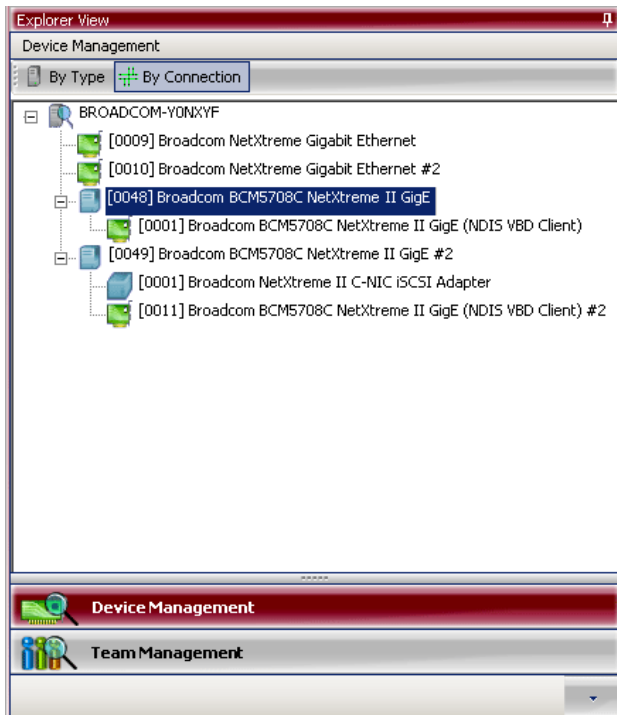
Explorer View

Device Management

By Type
By Connection

BROADCOM-Y0NXYF
[0009] Broadcom NetXtreme Gigabit Ethernet
[0010] Broadcom NetXtreme Gigabit Ethernet #2
[0048] Broadcom BCM5708C NetXtreme II GigE
[0001] Broadcom BCM5708C NetXtreme II GigE (NDIS VBD Client)
[0049] Broadcom BCM5708C NetXtreme II GigE #2
[0001] Broadcom NetXtreme II C-NIC iSCSI Adapter
[0011] Broadcom BCM5708C NetXtreme II GigE (NDIS VBD Client) #2

Device Management

Team Management